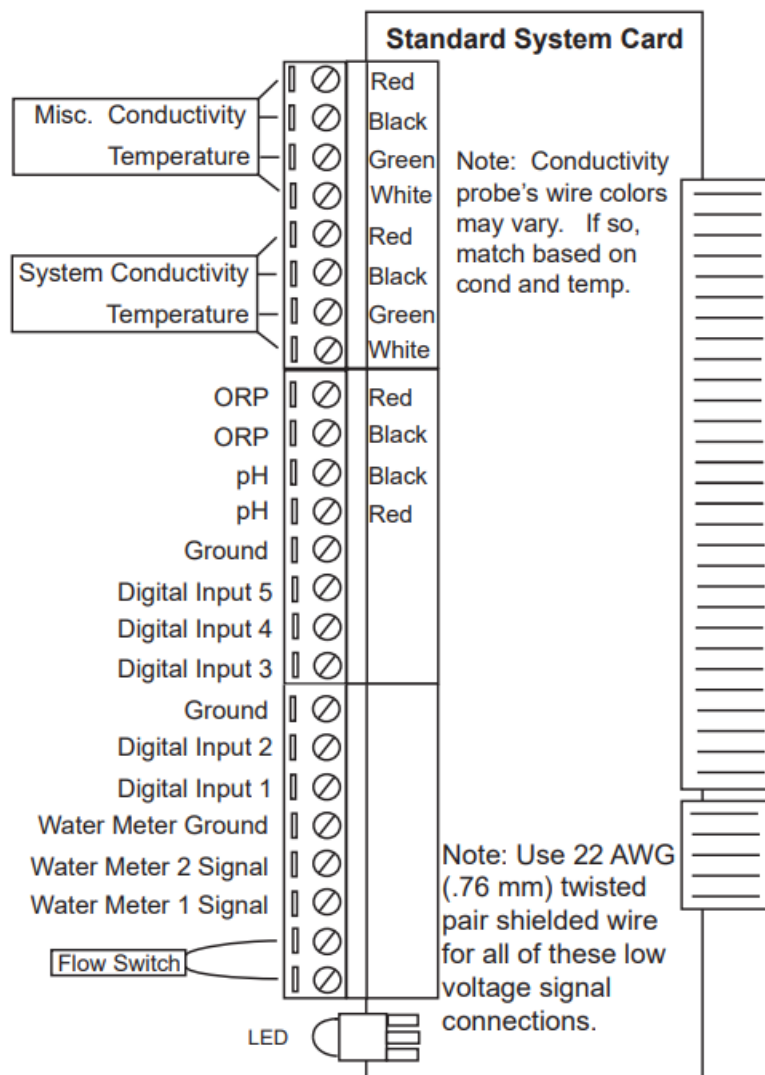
Standard System Card

Misc. Conductivity
Temperature

Red
Black
Green
White

Note: Conductivity probe's wire colors may vary. If so, match based on cond and temp.

System Conductivity
Temperature

Red
Black
Green
White

ORP
ORP
pH
pH
Ground
Digital Input 5
Digital Input 4
Digital Input 3

Red
Black
Black
Red

Ground
Digital Input 2
Digital Input 1
Water Meter Ground
Water Meter 2 Signal
Water Meter 1 Signal
Flow Switch

Note: Use 22 AWG (.76 mm) twisted pair shielded wire for all of these low voltage signal connections.

LED